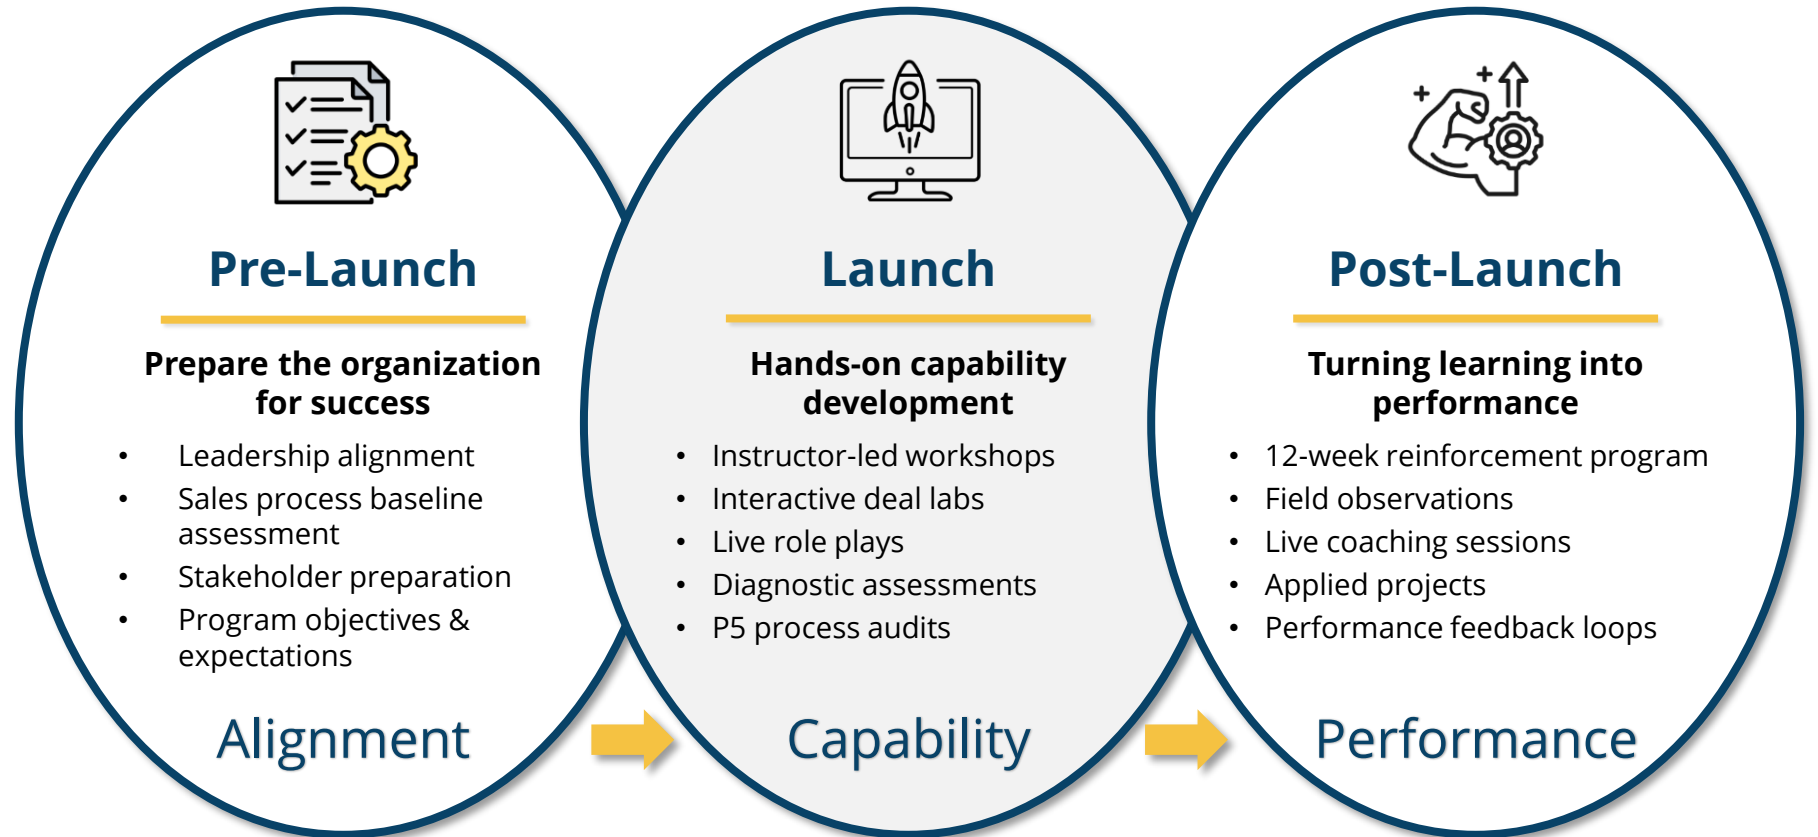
Pre-Launch

Prepare the organization for success

- Leadership alignment
- Sales process baseline assessment
- Stakeholder preparation
- Program objectives & expectations

Alignment

Launch

Hands-on capability development

- Instructor-led workshops
- Interactive deal labs
- Live role plays
- Diagnostic assessments
- P5 process audits

Capability

Post-Launch

Turning learning into performance

- 12-week reinforcement program
- Field observations
- Live coaching sessions
- Applied projects
- Performance feedback loops

Performance